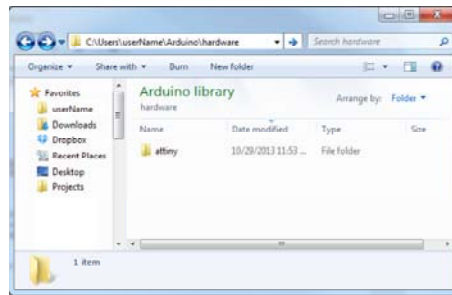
C:\Users\userName\Arduino\hardware

Search hardware

Organize ▾ Share with ▾ Burn New folder

Favorites
userName
Downloads
Dropbox
Recent Places
Desktop
Projects

Arduino library
hardware

Arrange by: Folder ▾

| Name | Date modified | Type | Size |
|---|---|---|---|
| attiny | 10/29/2013 11:53 ... | File folder | |

1 item